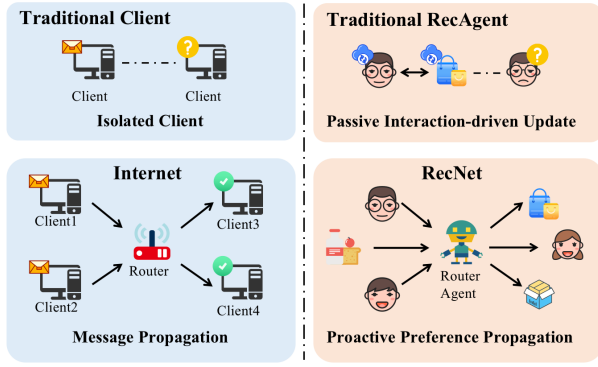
Traditional Client

Client

Client

Isolated Client

Traditional RecAgent

Passive Interaction-driven Update

Internet

Client1

Client2

Router

Client3

Client4

Message Propagation

RecNet

Router Agent

Proactive Preference Propagation